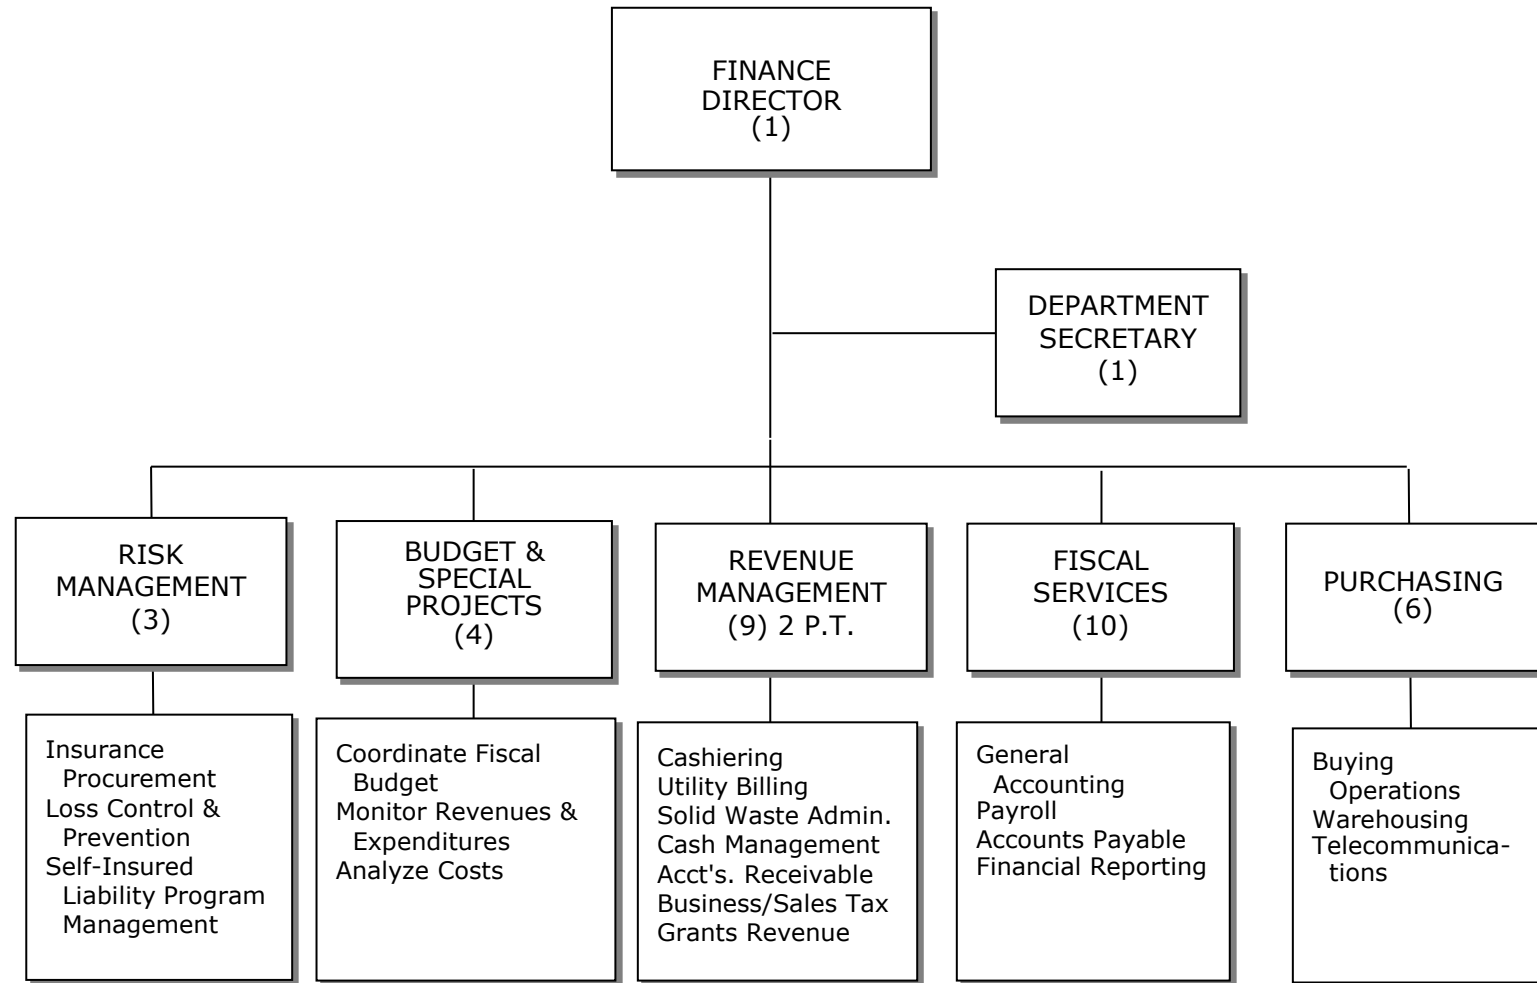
FINANCE DIRECTOR (1)

DEPARTMENT SECRETARY (1)

RISK MANAGEMENT (3)

BUDGET & SPECIAL PROJECTS (4)

REVENUE MANAGEMENT (9) 2 P.T.

FISCAL SERVICES (10)

PURCHASING (6)

Insurance Procurement
Loss Control & Prevention
Self-Insured Liability Program Management

Coordinate Fiscal Budget
Monitor Revenues & Expenditures
Analyze Costs

Cashiering
Utility Billing
Solid Waste Admin.
Cash Management
Acct's. Receivable
Business/Sales Tax
Grants Revenue

General Accounting
Payroll
Accounts Payable
Financial Reporting

Buying Operations
Warehousing
Telecommunications